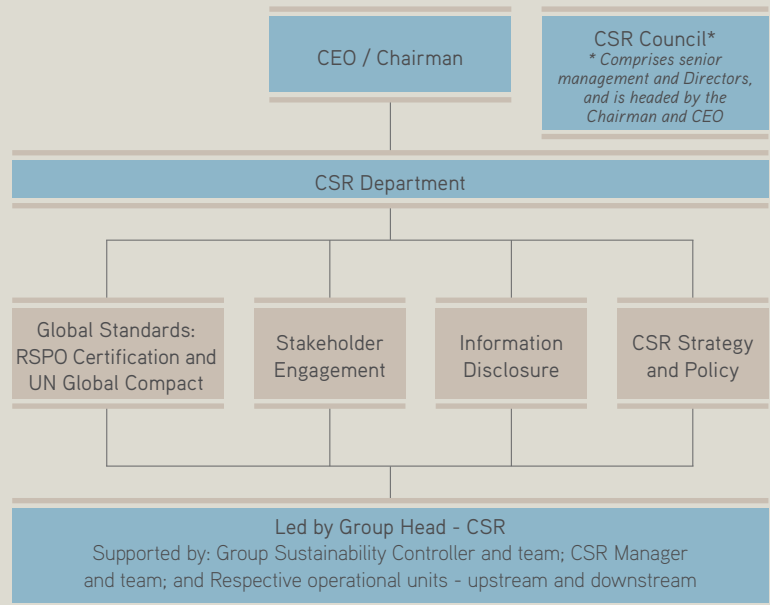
CEO / Chairman

CSR Council*
* Comprises senior management and Directors, and is headed by the Chairman and CEO

CSR Department

Global Standards: RSPO Certification and UN Global Compact

Stakeholder Engagement

Information Disclosure

CSR Strategy and Policy

Led by Group Head - CSR
Supported by: Group Sustainability Controller and team; CSR Manager and team; and Respective operational units - upstream and downstream